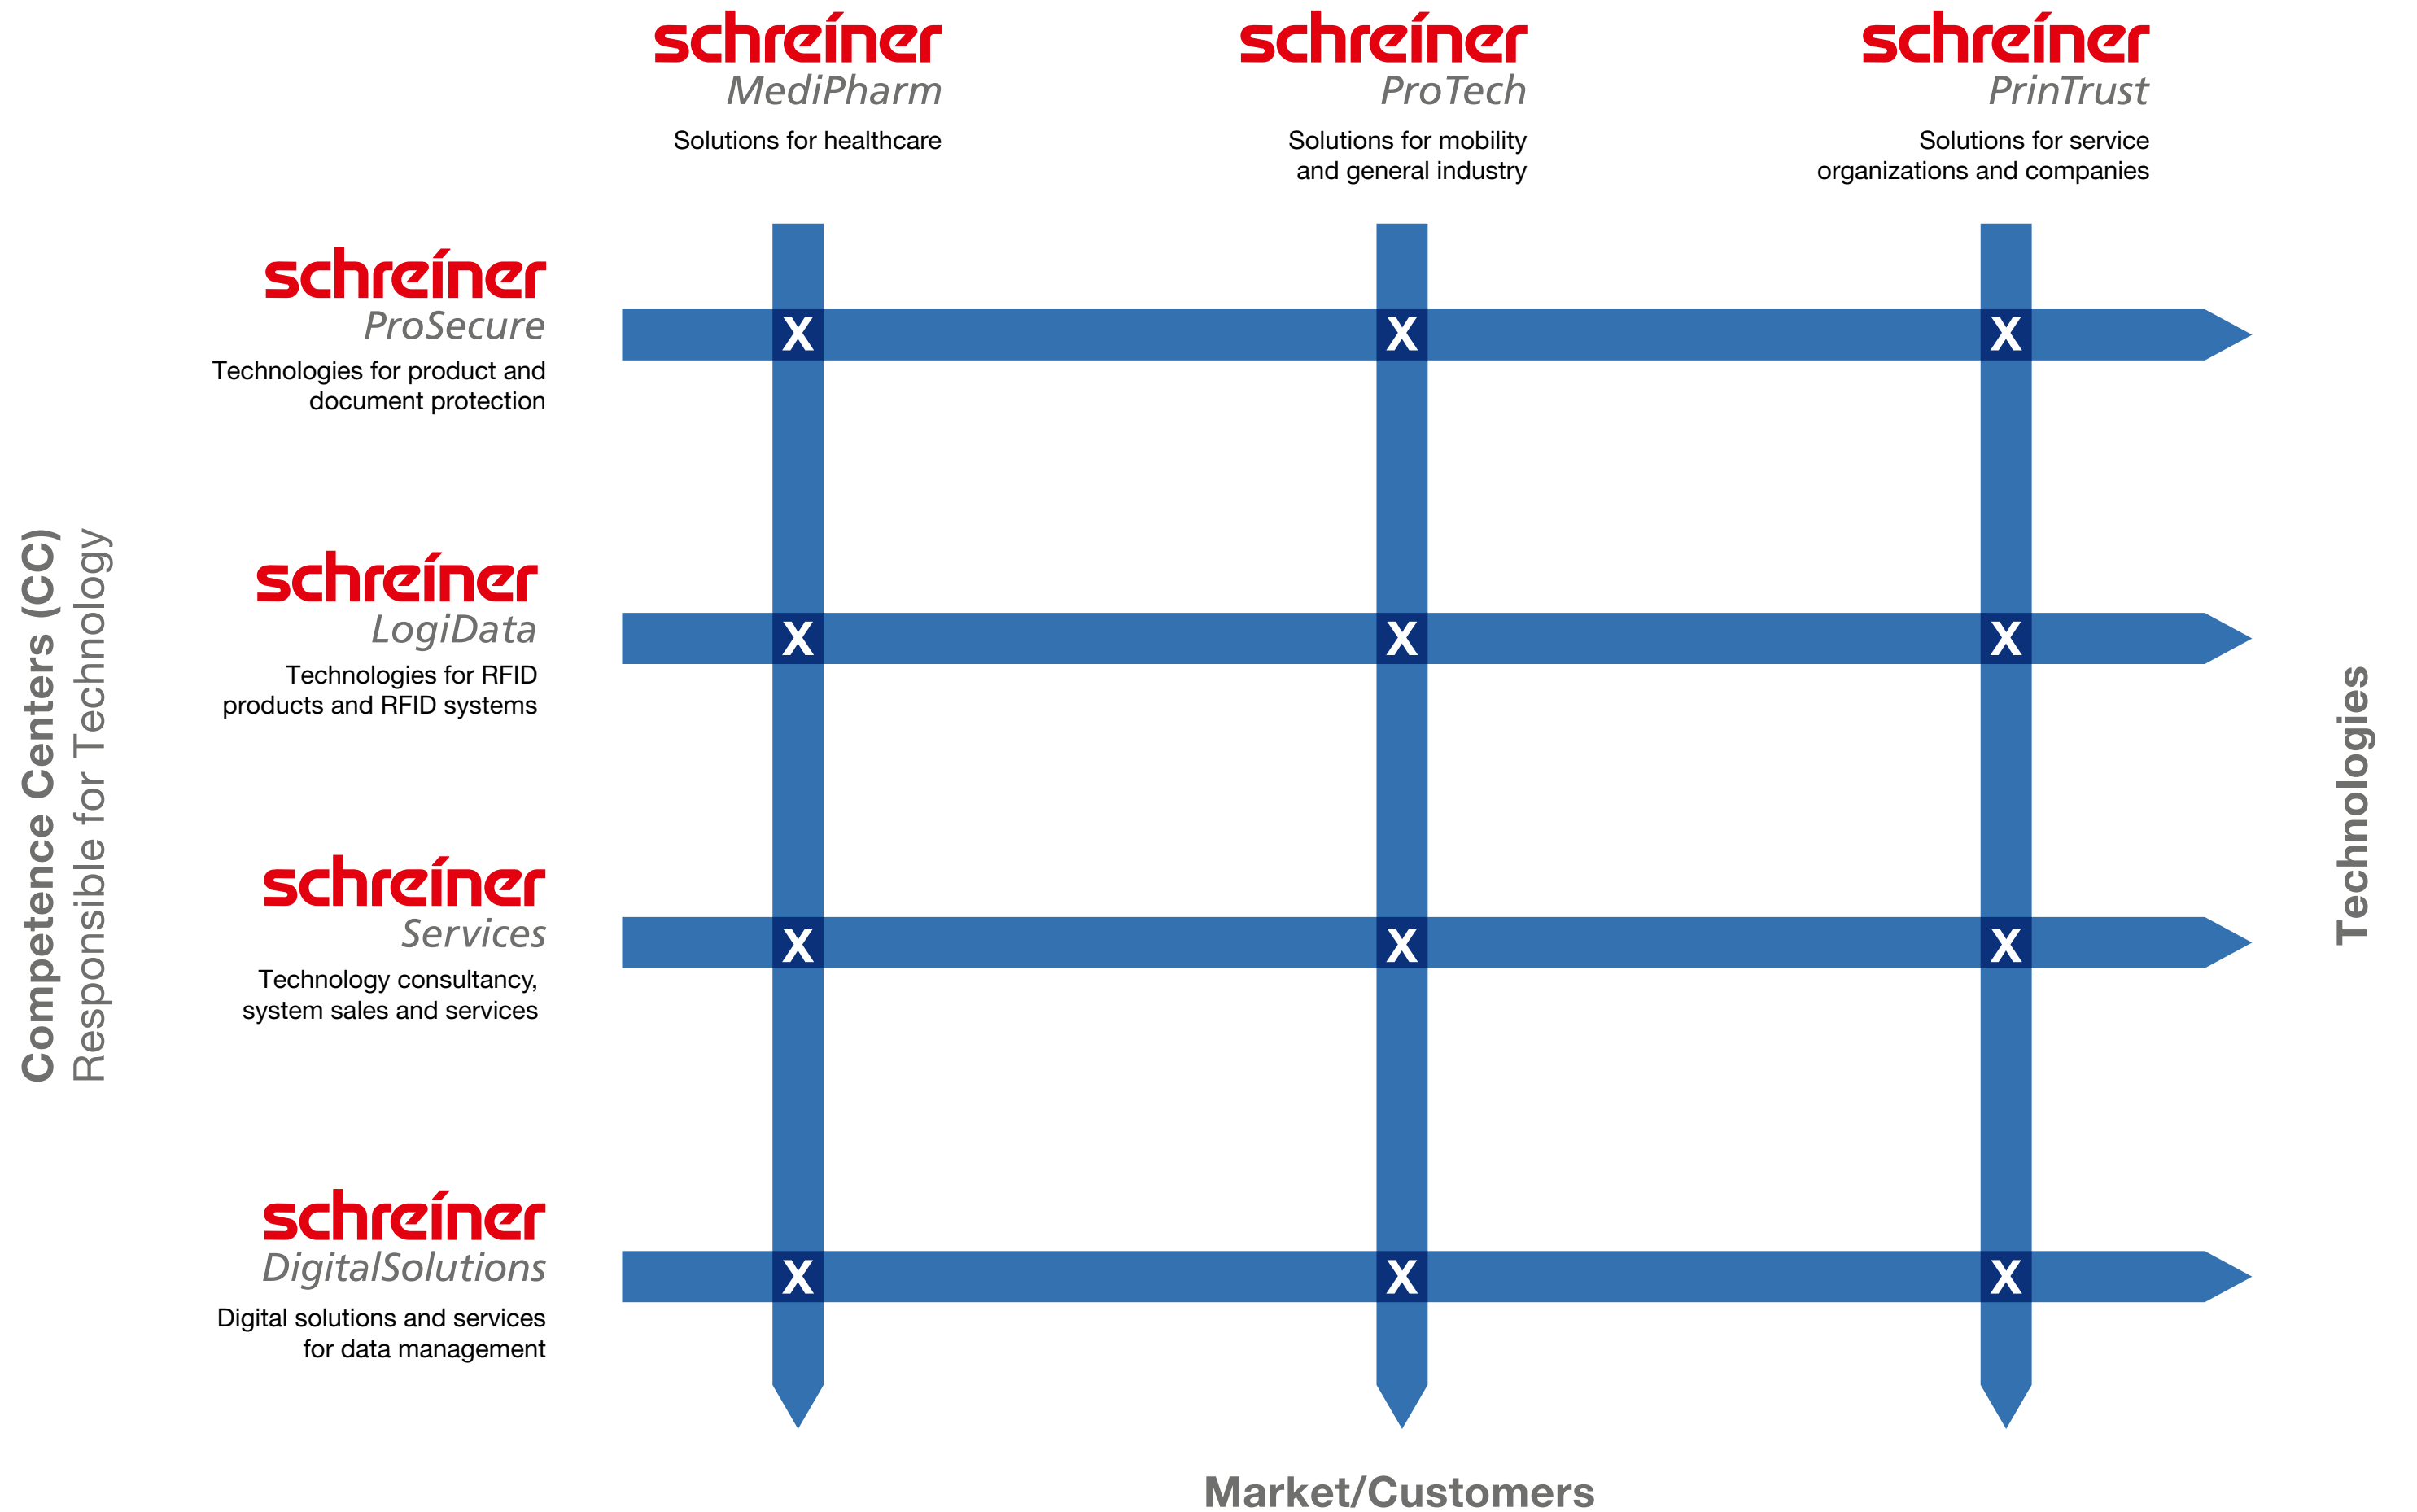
schreiner
MediPharm
Solutions for healthcare

schreiner
ProTech
Solutions for mobility and general industry

schreiner
PrinTrust
Solutions for service organizations and companies

Competence Centers (CC)
Responsible for Technology

schreiner
ProSecure
Technologies for product and document protection

X X X

schreiner
LogiData
Technologies for RFID products and RFID systems

X X X

schreiner
Services
Technology consultancy, system sales and services

X X X

schreiner
DigitalSolutions
Digital solutions and services for data management

X X X

Technologies

Market/Customers